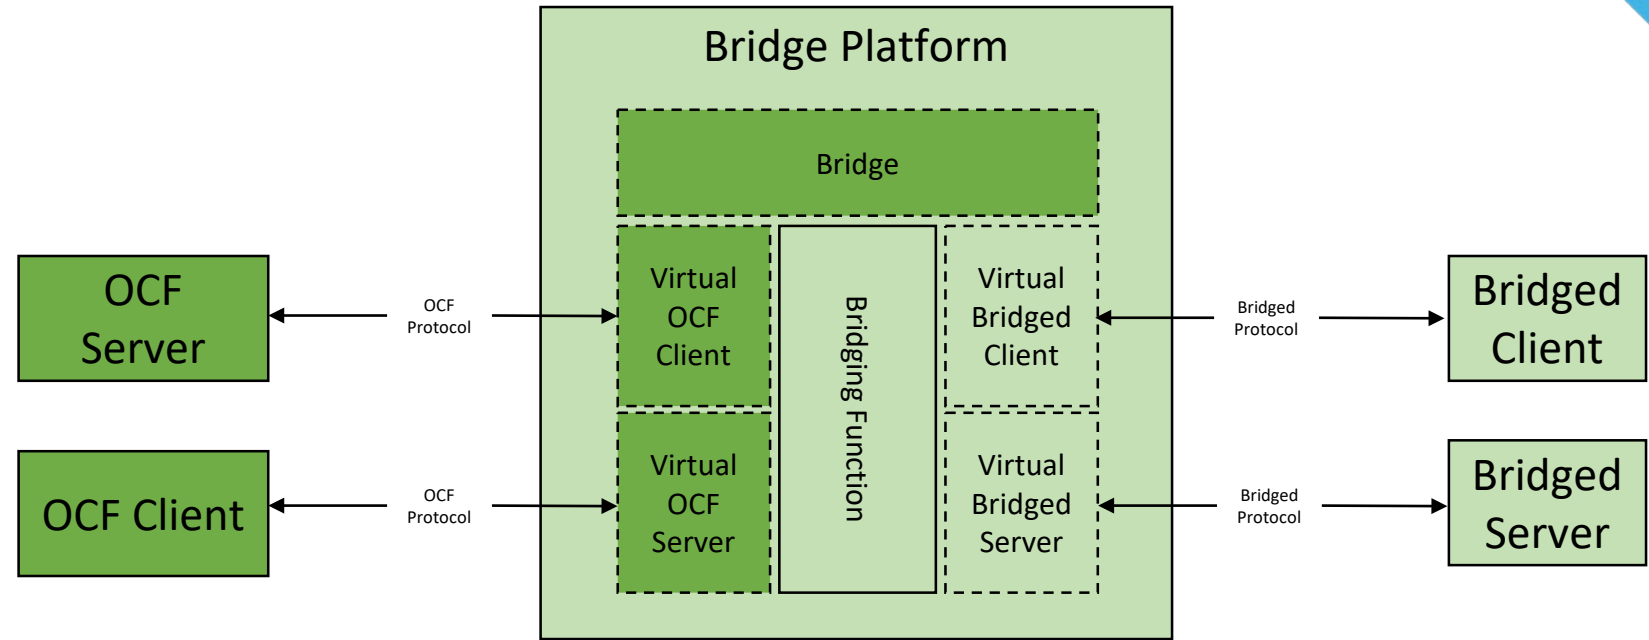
Bridge Platform

Bridge

OCF Server

OCF Protocol

Virtual OCF Client

Bridging Function

Virtual Bridged Client

Bridged Protocol

Bridged Client

OCF Client

OCF Protocol

Virtual OCF Server

Virtual Bridged Server

Bridged Protocol

Bridged Server